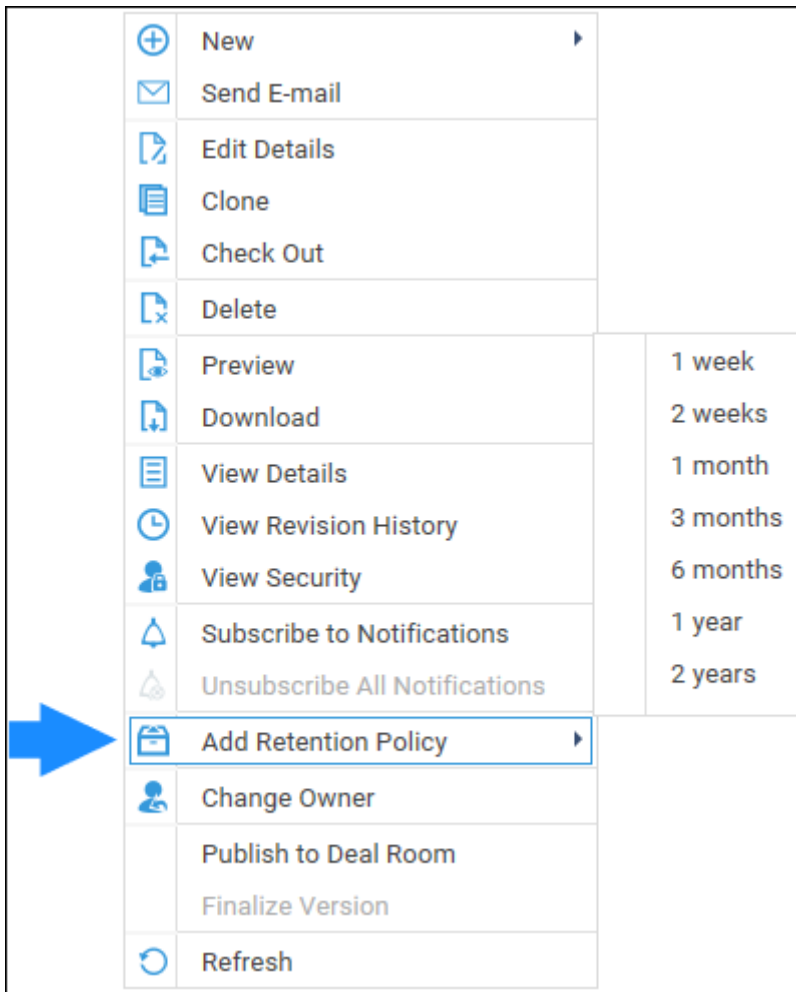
New
Send E-mail
Edit Details
Clone
Check Out
Delete
Preview
Download
View Details
View Revision History
View Security
Subscribe to Notifications
Unsubscribe All Notifications
Add Retention Policy
Change Owner
Publish to Deal Room
Finalize Version
Refresh

1 week
2 weeks
1 month
3 months
6 months
1 year
2 years